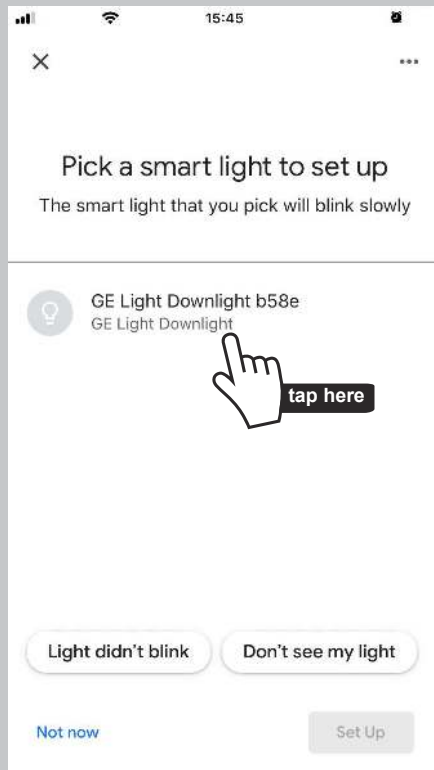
15:45

×

...

Pick a smart light to set up

The smart light that you pick will blink slowly

GE Light Downlight b58e
GE Light Downlight

tap here

Light didn't blink

Don't see my light

Not now

Set Up